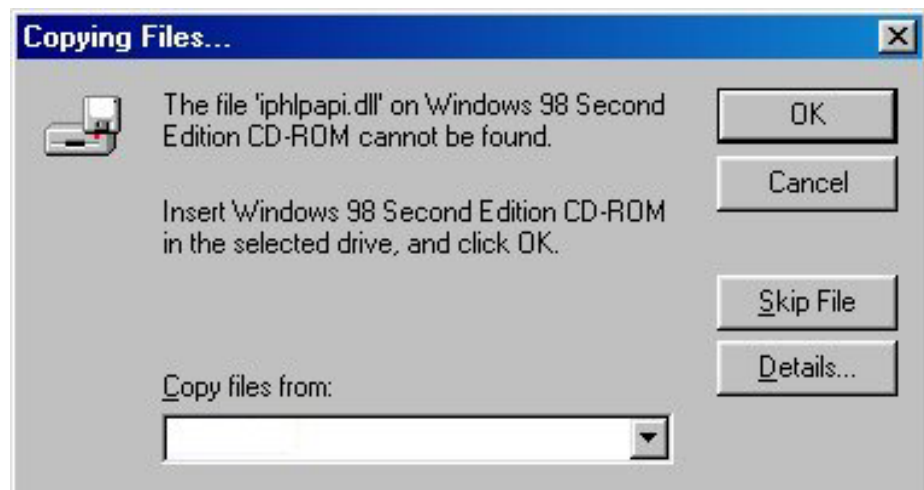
Copying Files...

The file 'iphlpapi.dll' on Windows 98 Second Edition CD-ROM cannot be found.

Insert Windows 98 Second Edition CD-ROM in the selected drive, and click OK.

OK

Cancel

Skip File

Details...

Copy files from: